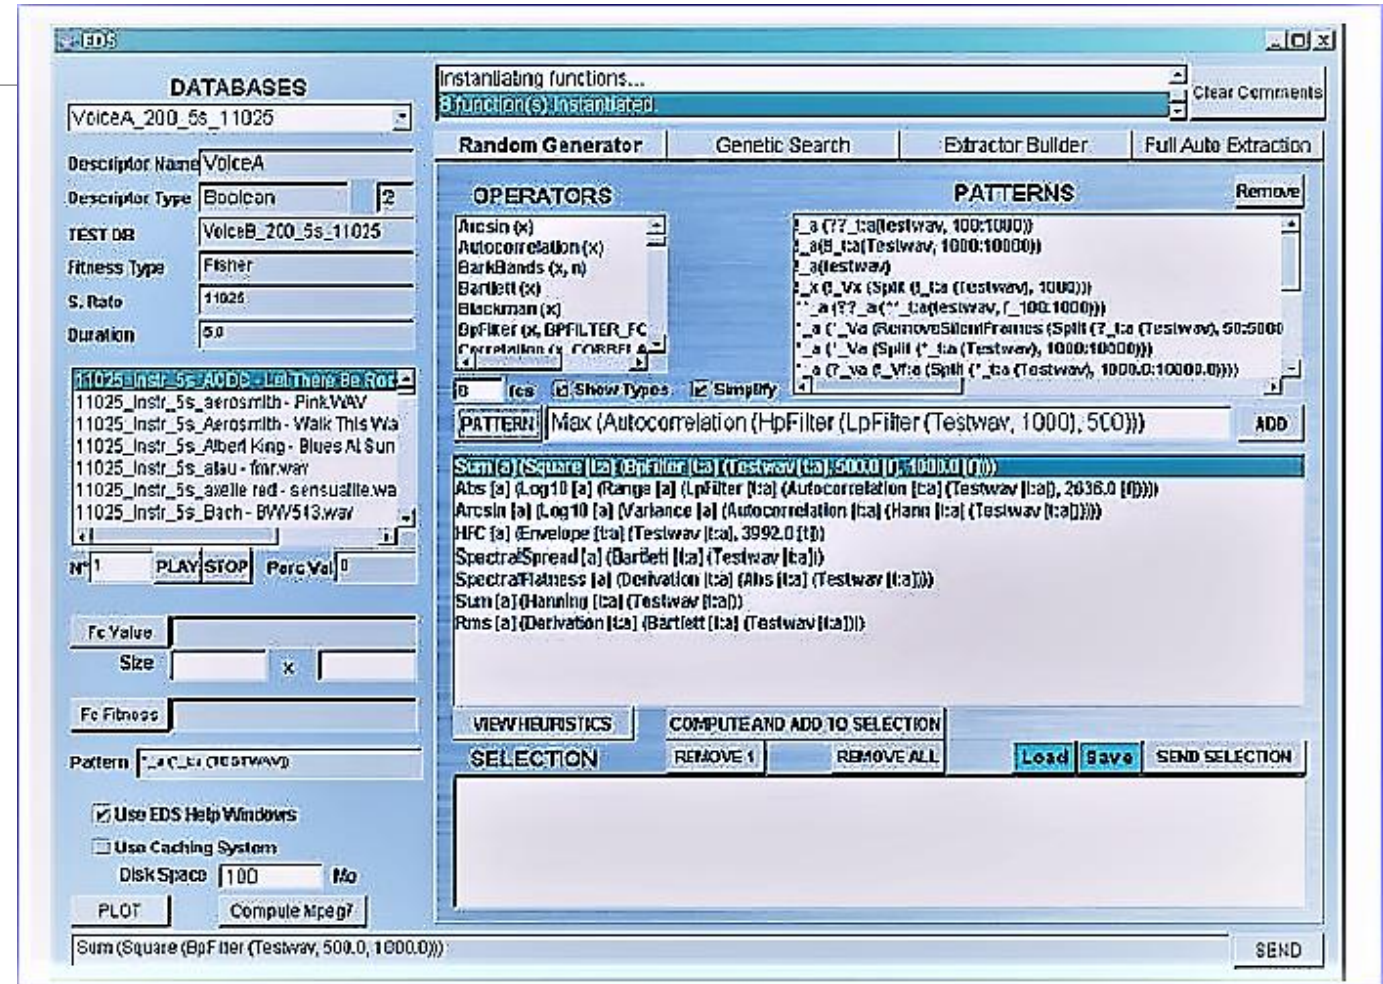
EDS

DATABASES
VoiceA_200_5s_11025
Descriptor Name VoiceA
Descriptor Type Boolean 2
TEST DB VoiceB_200_5s_11025
Fitness Type Fisher
S. Rate 11025
Duration 5.0

11025_Instr_5s_ACDC - Let There Be Rock
11025_Instr_5s_aerosmith - Pink.WAV
11025_Instr_5s_Aerosmith - Walk This Wa
11025_Instr_5s_Albert King - Blues At Sun
11025_Instr_5s_alau - fmr.wav
11025_Instr_5s_axelle red - sensualite.wa
11025_Instr_5s_Bach - BWV513.wav

N° 1 PLAY STOP Perc Val 0

Fc Value
Size x
Fc Fitness
Pattern ?_a (?_t:a (TESTWAV))

Use EDS Help Windows
Use Caching System
Disk Space 100 Mo
PLOT Compute Mpeg7

Instantiating functions...
8 function(s) instantiated.
Clear Comments

Random Generator | Genetic Search | Extractor Builder | Full Auto Extraction

OPERATORS
Arcsin (x)
Autocorrelation (x)
BarkBands (x, n)
Bartlett (x)
Blackman (x)
BpFilter (x, BPFILTER_FC
Correlation (x, CORREL A

8 fcs Show Types Simplify

PATTERNS Remove
!_a (??_t:a(testwav, 100:1000))
!_a(8_t:a(Testwav, 1000:10000))
!_a(testwav)
!_x (!_Vx (Split (!_t:a (Testwav), 1000)))
*_a (??_a(*_t:a(testwav, f_100:1000)))
*_a (*_Va (RemoveSilentFrames (Split (?_t:a (Testwav), 50:5000
*_a (*_Va (Split (*_t:a (Testwav), 1000:10000)))
*_a (?_va (!_Vf:a (Split (*_t:a (Testwav), 1000.0:10000.0))))

PATTERN Max (Autocorrelation (HpFilter (LpFilter (Testwav, 1000), 500))) ADD

Sum [a] (Square [t:a] (BpFilter [t:a] (Testwav [t:a], 500.0 [f], 1000.0 [f])))
Abs [a] (Log10 [a] (Range [a] (LpFilter [t:a] (Autocorrelation [t:a] (Testwav [t:a]), 2636.0 [f]))))
Arcsin [a] (Log10 [a] (Variance [a] (Autocorrelation [t:a] (Hann [t:a] (Testwav [t:a])))))
HFC [a] (Envelope [t:a] (Testwav [t:a], 3992.0 [f]))
SpectralSpread [a] (Bartlett [t:a] (Testwav [t:a]))
SpectralFlatness [a] (Derivation [t:a] (Abs [t:a] (Testwav [t:a])))
Sum [a] (Hanning [t:a] (Testwav [t:a]))
Rms [a] (Derivation [t:a] (Bartlett [t:a] (Testwav [t:a])))

VIEW HEURISTICS COMPUTE AND ADD TO SELECTION
SELECTION REMOVE 1 REMOVE ALL Load Save SEND SELECTION

Sum (Square (BpFilter (Testwav, 500.0, 1000.0))) SEND